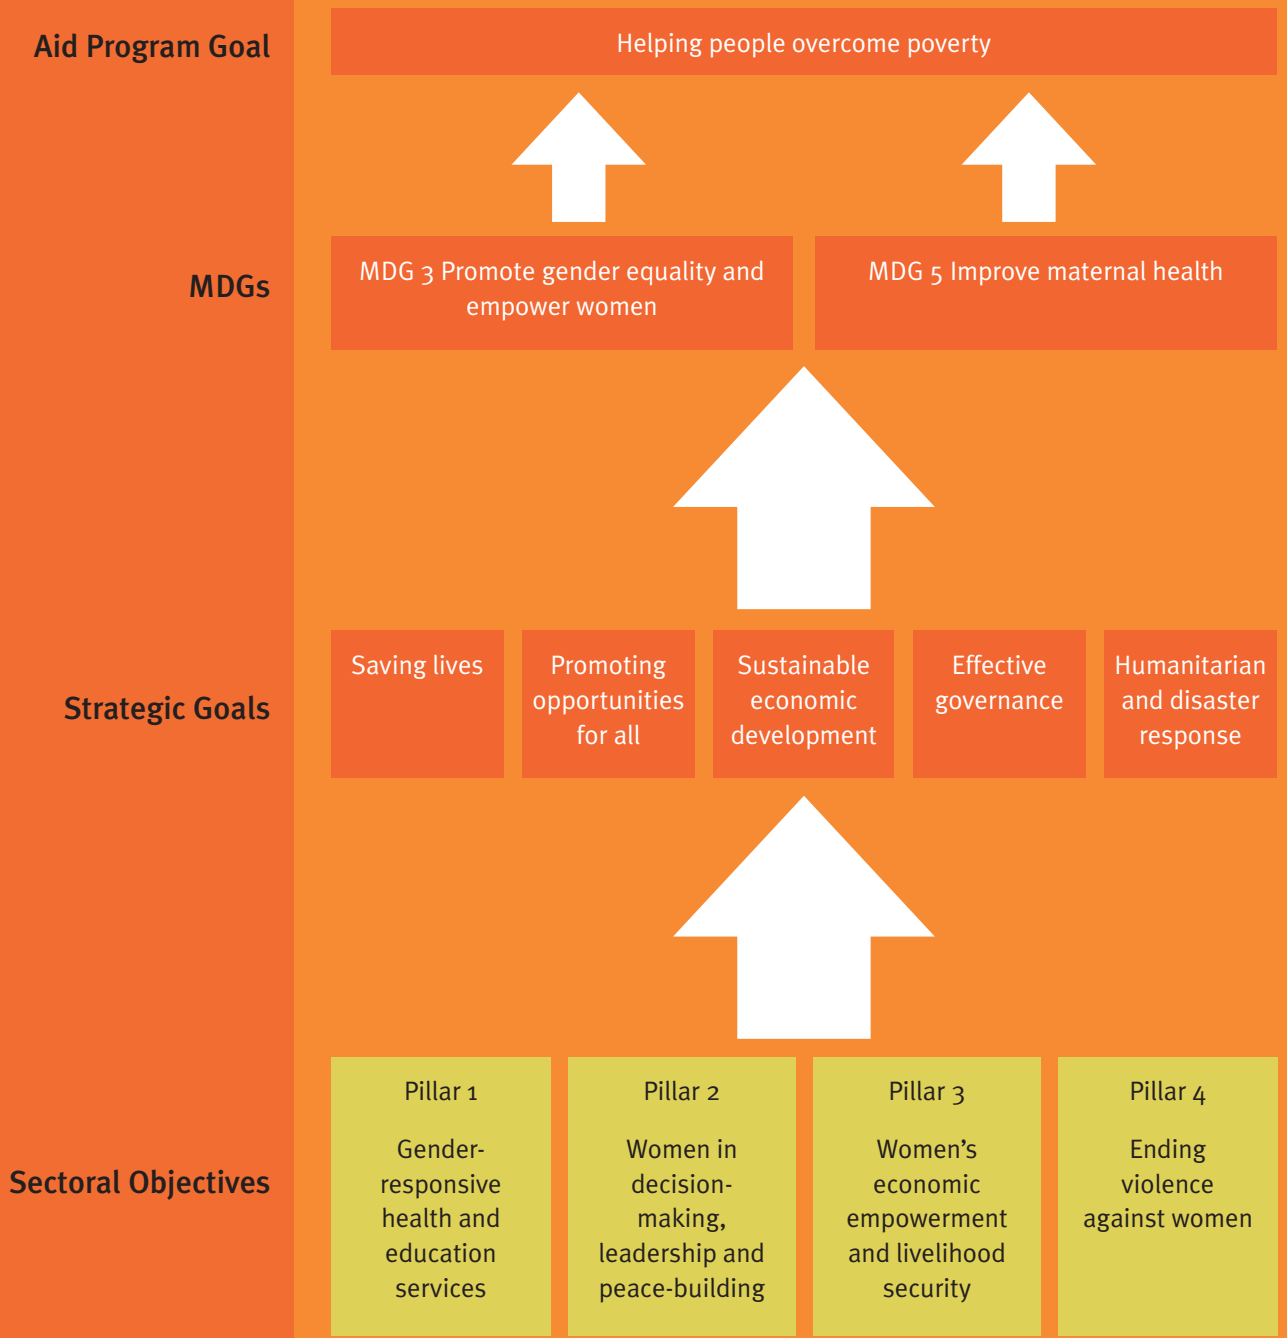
Aid Program Goal

Helping people overcome poverty

MDGs

MDG 3 Promote gender equality and empower women

MDG 5 Improve maternal health

Strategic Goals

Saving lives

Promoting opportunities for all

Sustainable economic development

Effective governance

Humanitarian and disaster response

Sectoral Objectives

Pillar 1

Gender-responsive health and education services

Pillar 2

Women in decision-making, leadership and peace-building

Pillar 3

Women's economic empowerment and livelihood security

Pillar 4

Ending violence against women